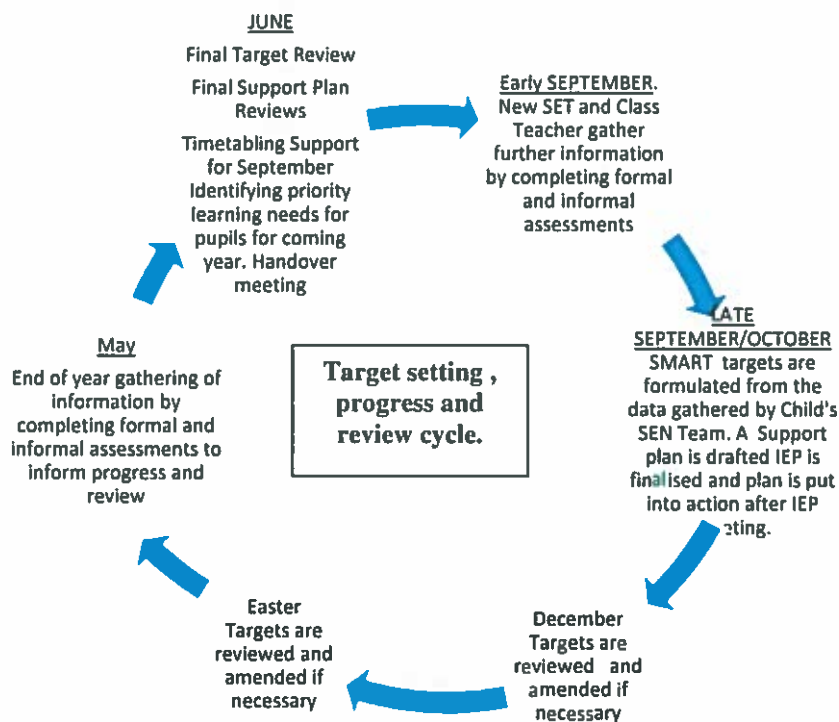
JUNE

Final Target Review

Final Support Plan Reviews

Timetabling Support for September Identifying priority learning needs for pupils for coming year. Handover meeting

Early SEPTEMBER. New SET and Class Teacher gather further information by completing formal and informal assessments

LATE SEPTEMBER/OCTOBER SMART targets are formulated from the data gathered by Child's SEN Team. A Support plan is drafted IEP is finalised and plan is put into action after IEP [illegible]eting.

December Targets are reviewed and amended if necessary

Easter Targets are reviewed and amended if necessary

May

End of year gathering of information by completing formal and informal assessments to inform progress and review

Target setting , progress and review cycle.